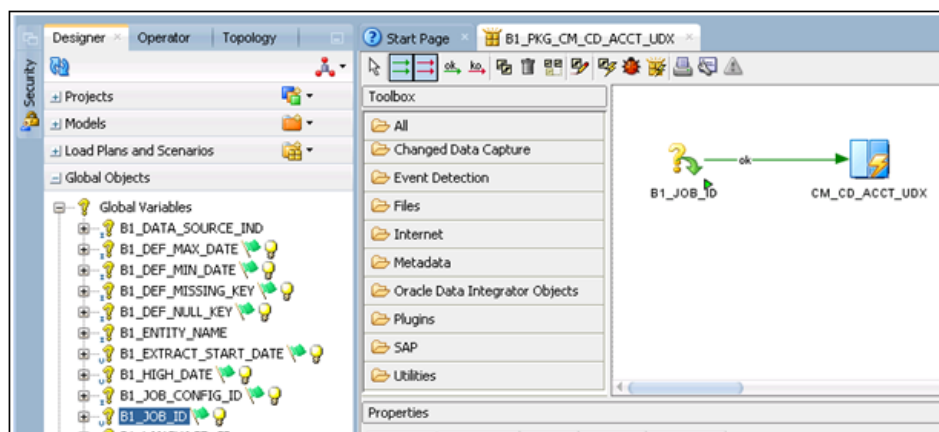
Security

Designer | Operator | Topology

+ Projects
+ Models
+ Load Plans and Scenarios
− Global Objects

Global Variables
B1_DATA_SOURCE_IND
B1_DEF_MAX_DATE
B1_DEF_MIN_DATE
B1_DEF_MISSING_KEY
B1_DEF_NULL_KEY
B1_ENTITY_NAME
B1_EXTRACT_START_DATE
B1_HIGH_DATE
B1_JOB_CONFIG_ID
B1_JOB_ID

Start Page | B1_PKG_CM_CD_ACCT_UDX

ok ko

Toolbox
All
Changed Data Capture
Event Detection
Files
Internet
Metadata
Oracle Data Integrator Objects
Plugins
SAP
Utilities

ok
B1_JOB_ID
CM_CD_ACCT_UDX

Properties